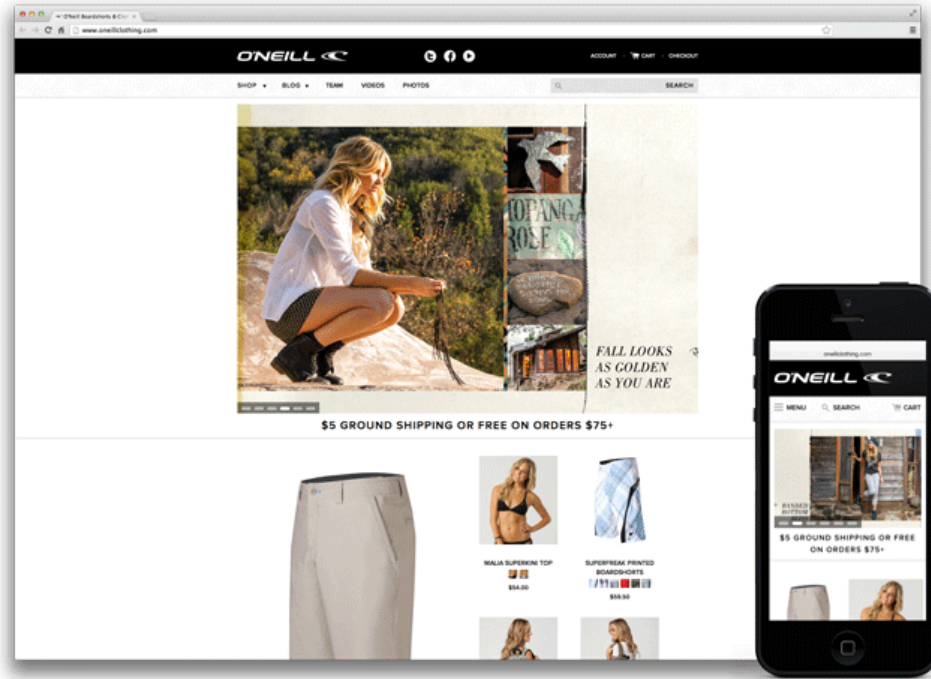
O'Neill Boardshorts & Cl

www.oneillclothing.com

O'NEILL

ACCOUNT · CART · CHECKOUT

SHOP ▾ BLOG ▾ TEAM VIDEOS PHOTOS

SEARCH

TOPANGA ROSE

FALL LOOKS AS GOLDEN AS YOU ARE

$5 GROUND SHIPPING OR FREE ON ORDERS $75+

MALIA SUPERKINI TOP

$54.00

SUPERFREAK PRINTED BOARDSHORTS

$59.50

oneillclothing.com

O'NEILL

MENU SEARCH CART

BANDED BOTTOM

$5 GROUND SHIPPING OR FREE ON ORDERS $75+